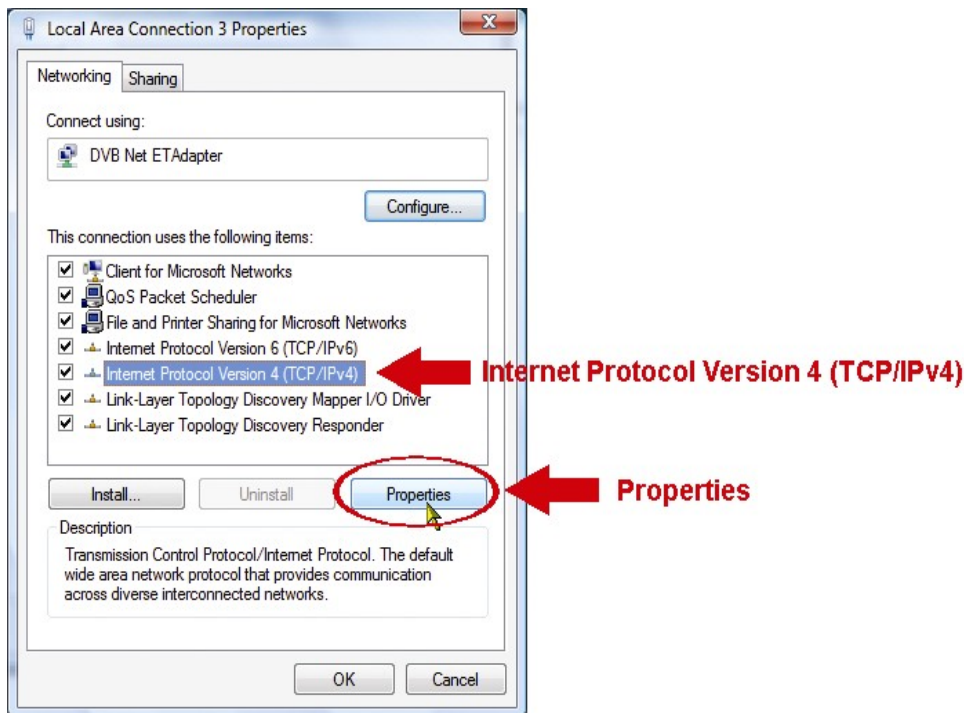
Local Area Connection 3 Properties

Networking Sharing

Connect using:

DVB Net ETAdapter

Configure...

This connection uses the following items:

Client for Microsoft Networks
QoS Packet Scheduler
File and Printer Sharing for Microsoft Networks
Internet Protocol Version 6 (TCP/IPv6)
Internet Protocol Version 4 (TCP/IPv4)
Link-Layer Topology Discovery Mapper I/O Driver
Link-Layer Topology Discovery Responder

Internet Protocol Version 4 (TCP/IPv4)

Install... Uninstall Properties

Properties

Description

Transmission Control Protocol/Internet Protocol. The default wide area network protocol that provides communication across diverse interconnected networks.

OK Cancel